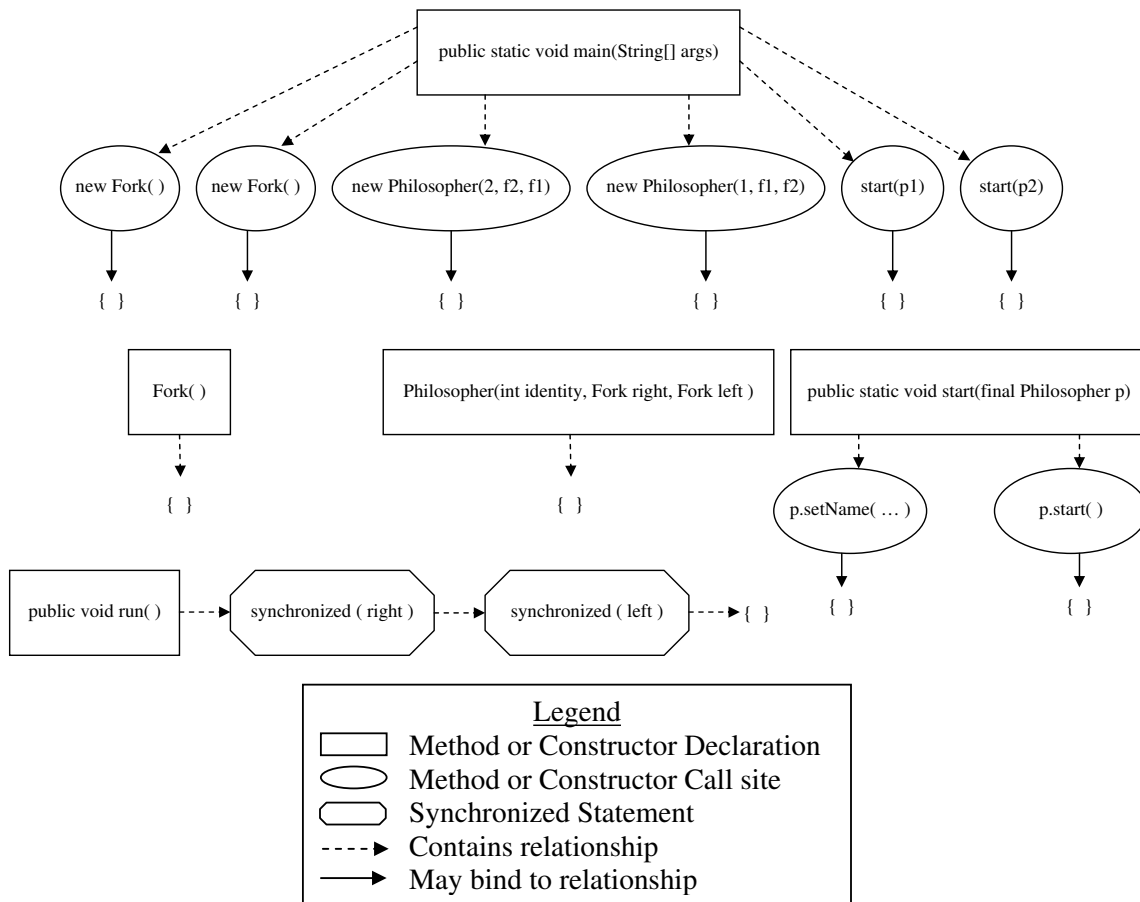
public static void main(String[] args)

new Fork( )

new Fork( )

new Philosopher(2, f2, f1)

new Philosopher(1, f1, f2)

start(p1)

start(p2)

{ }

{ }

{ }

{ }

{ }

{ }

Fork( )

{ }

Philosopher(int identity, Fork right, Fork left )

{ }

public static void start(final Philosopher p)

p.setName( … )

p.start( )

{ }

{ }

public void run( )

synchronized ( right )

synchronized ( left )

{ }

Legend

Method or Constructor Declaration

Method or Constructor Call site

Synchronized Statement

Contains relationship

May bind to relationship